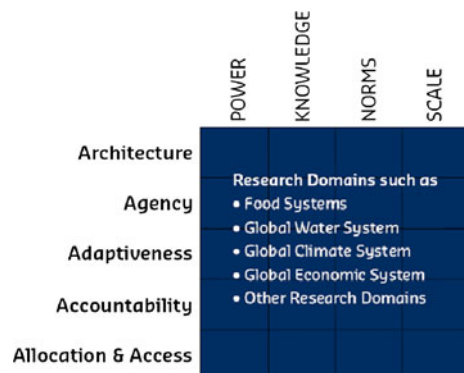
POWER
KNOWLEDGE
NORMS
SCALE

Architecture
Agency
Adaptiveness
Accountability
Allocation & Access

Research Domains such as
• Food Systems
• Global Water System
• Global Climate System
• Global Economic System
• Other Research Domains